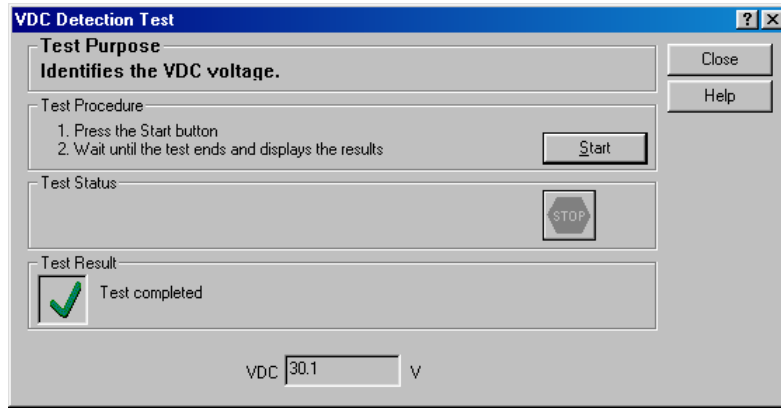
VDC Detection Test

?
X

Test Purpose
Identifies the VDC voltage.

Close

Help

Test Procedure
1. Press the Start button
2. Wait until the test ends and displays the results

Start

Test Status

STOP

Test Result

Test completed

VDC 30.1 V